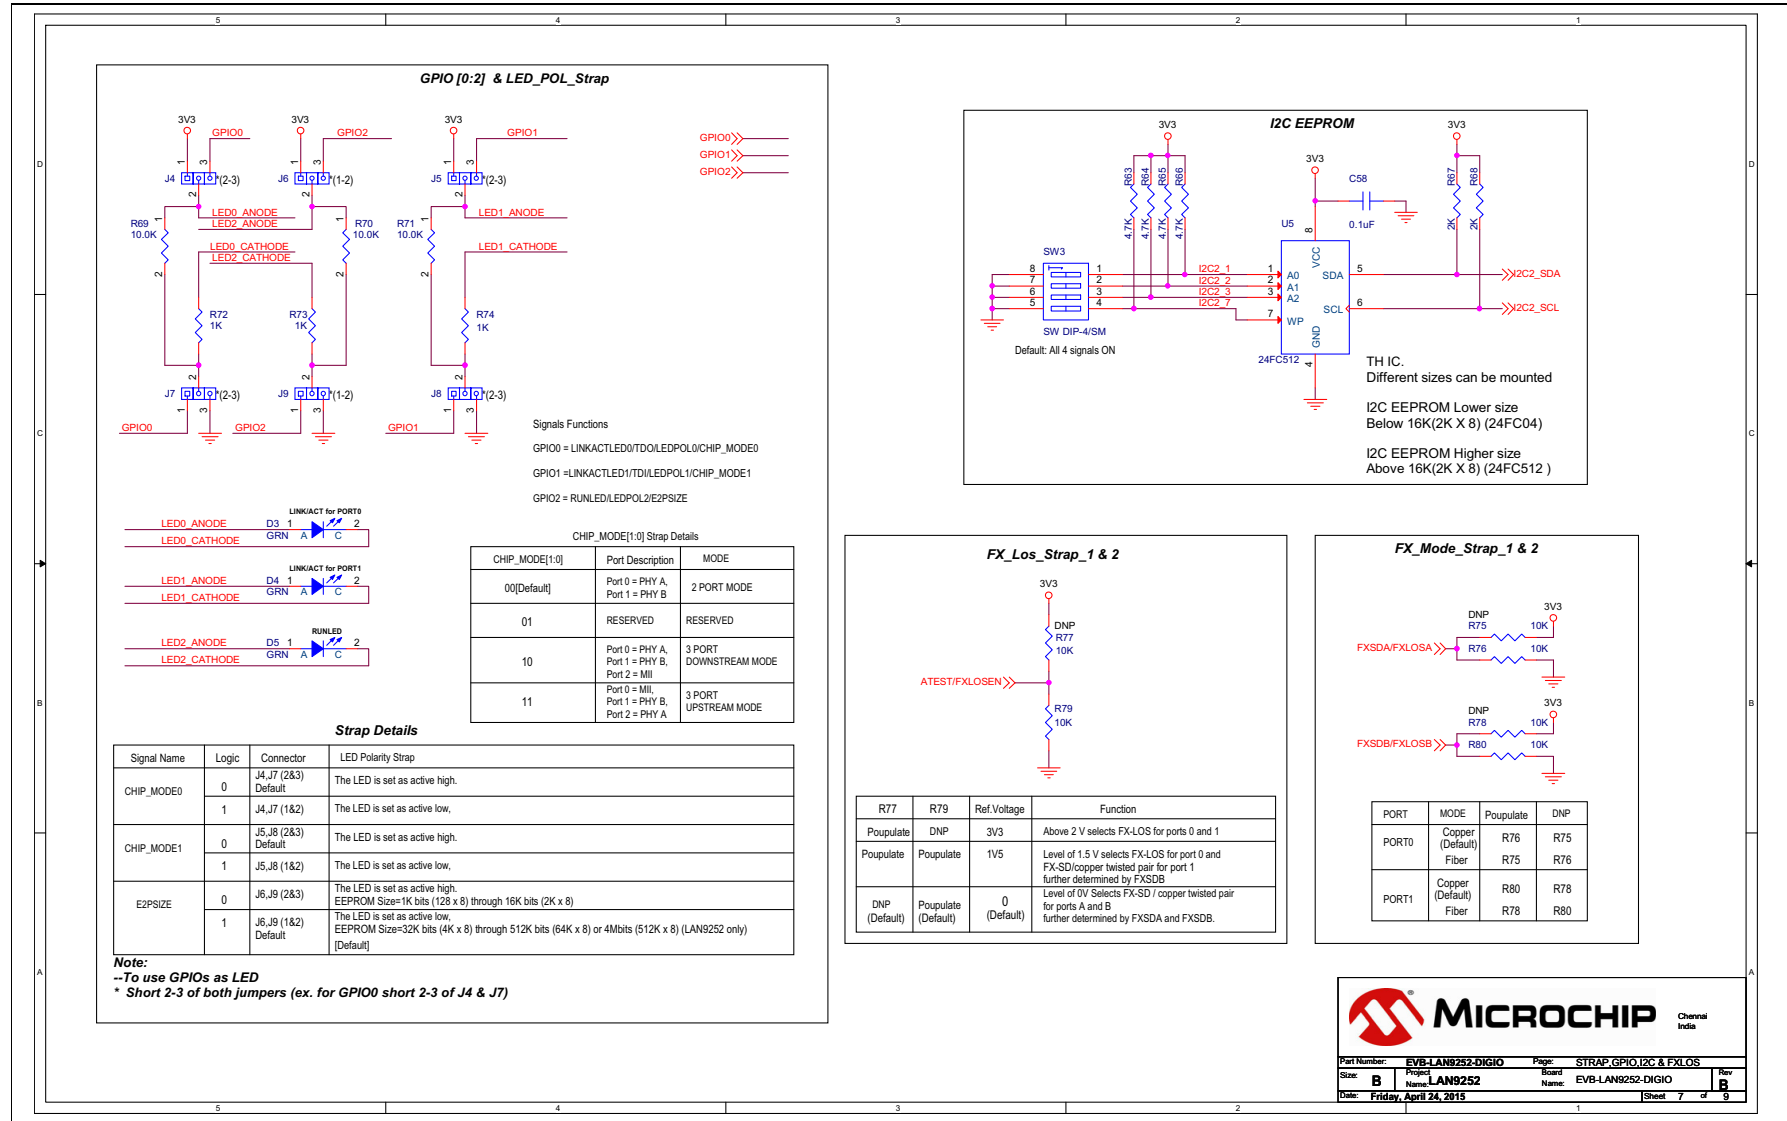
5 4 3 2 1

GPIO [0:2] & LED_POL_Strap

3V3 GPIO0 3V3 GPIO2 3V3 GPIO1

J4 (2-3) J6 (1-2) J5 (2-3)

R69 10.0K LED0_ANODE LED2_ANODE R70 10.0K R71 10.0K LED1_ANODE

LED0_CATHODE LED2_CATHODE LED1_CATHODE

R72 1K R73 1K R74 1K

J7 (2-3) J9 (1-2) J8 (2-3)

GPIO0 GPIO2 GPIO1

GPIO0
GPIO1
GPIO2

Signals Functions

GPIO0 = LINKACTLED0/TDO/LEDPOL0/CHIP_MODE0

GPIO1 =LINKACTLED1/TDI/LEDPOL1/CHIP_MODE1

GPIO2 = RUNLED/LEDPOL2/E2PSIZE

LINK/ACT for PORT0
LED0_ANODE D3 1 2
LED0_CATHODE GRN A C

LINK/ACT for PORT1
LED1_ANODE D4 1 2
LED1_CATHODE GRN A C

RUNLED
LED2_ANODE D5 1 2
LED2_CATHODE GRN A C

CHIP_MODE[1:0] Strap Details

| CHIP_MODE[1:0] | Port Description | MODE |
|---|---|---|
| 00[Default] | Port 0 = PHY A, Port 1 = PHY B | 2 PORT MODE |
| 01 | RESERVED | RESERVED |
| 10 | Port 0 = PHY A, Port 1 = PHY B, Port 2 = MII | 3 PORT DOWNSTREAM MODE |
| 11 | Port 0 = MII, Port 1 = PHY B, Port 2 = PHY A | 3 PORT UPSTREAM MODE |

Strap Details

| Signal Name | Logic | Connector | LED Polarity Strap |
|---|---|---|---|
| CHIP_MODE0 | 0 | J4,J7 (2&3) Default | The LED is set as active high. |
| | 1 | J4,J7 (1&2) | The LED is set as active low, |
| CHIP_MODE1 | 0 | J5,J8 (2&3) Default | The LED is set as active high. |
| | 1 | J5,J8 (1&2) | The LED is set as active low, |
| E2PSIZE | 0 | J6,J9 (2&3) | The LED is set as active high. EEPROM Size=1K bits (128 x 8) through 16K bits (2K x 8) |
| | 1 | J6,J9 (1&2) Default | The LED is set as active low, EEPROM Size=32K bits (4K x 8) through 512K bits (64K x 8) or 4Mbits (512K x 8) (LAN9252 only) [Default] |

Note:
--To use GPIOs as LED
* Short 2-3 of both jumpers (ex. for GPIO0 short 2-3 of J4 & J7)

I2C EEPROM

3V3 3V3 3V3
R63 R64 R65 R66 4.7K 4.7K 4.7K 4.7K
C58 0.1uF
R67 R68 2K 2K
U5
SW3
I2C2_1 I2C2_2 I2C2_3 I2C2_7
A0 A1 A2 WP VCC SDA SCL GND
I2C2_SDA
I2C2_SCL
SW DIP-4/SM
Default: All 4 signals ON
24FC512

TH IC.
Different sizes can be mounted

I2C EEPROM Lower size
Below 16K(2K X 8) (24FC04)

I2C EEPROM Higher size
Above 16K(2K X 8) (24FC512 )

FX_Los_Strap_1 & 2

3V3
DNP R77 10K
ATEST/FXLOSEN
R79 10K

| R77 | R79 | Ref.Voltage | Function |
|---|---|---|---|
| Poupulate | DNP | 3V3 | Above 2 V selects FX-LOS for ports 0 and 1 |
| Poupulate | Poupulate | 1V5 | Level of 1.5 V selects FX-LOS for port 0 and FX-SD/copper twisted pair for port 1 further determined by FXSDB |
| DNP (Default) | Poupulate (Default) | 0 (Default) | Level of 0V Selects FX-SD / copper twisted pair for ports A and B further determined by FXSDA and FXSDB. |

FX_Mode_Strap_1 & 2

DNP R75 10K 3V3
FXSDA/FXLOSA R76 10K
DNP R78 10K 3V3
FXSDB/FXLOSB R80 10K

| PORT | MODE | Poupulate | DNP |
|---|---|---|---|
| PORT0 | Copper (Default) | R76 | R75 |
| | Fiber | R75 | R76 |
| PORT1 | Copper (Default) | R80 | R78 |
| | Fiber | R78 | R80 |

MICROCHIP Chennai India

Part Number: EVB-LAN9252-DIGIO Page: STRAP,GPIO,I2C & FXLOS
Size: B Project Name: LAN9252 Board Name: EVB-LAN9252-DIGIO Rev B
Date: Friday, April 24, 2015 Sheet 7 of 9